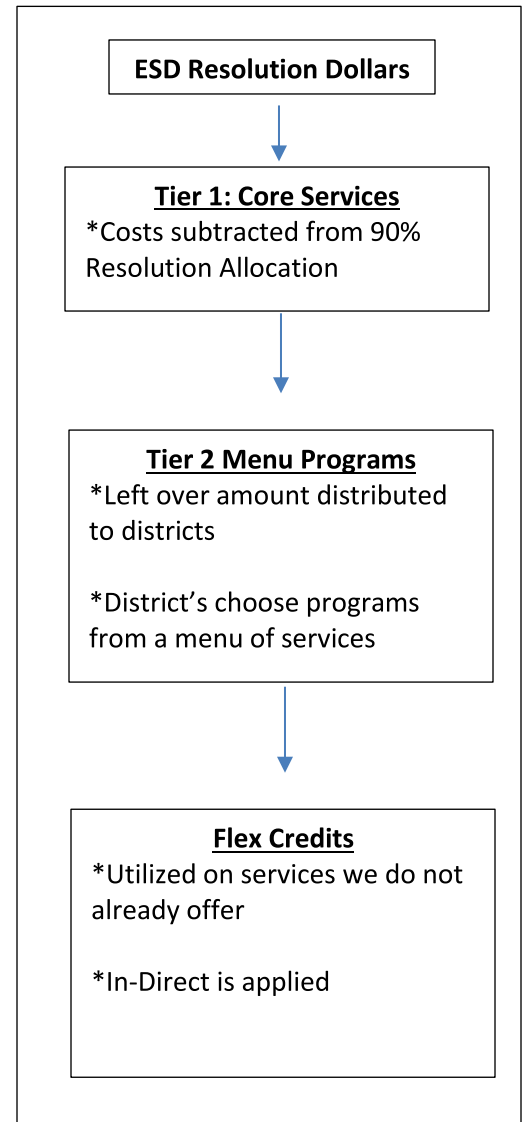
ESD Resolution Dollars

Tier 1: Core Services
*Costs subtracted from 90% Resolution Allocation

Tier 2 Menu Programs
*Left over amount distributed to districts

*District's choose programs from a menu of services

Flex Credits
*Utilized on services we do not already offer

*In-Direct is applied